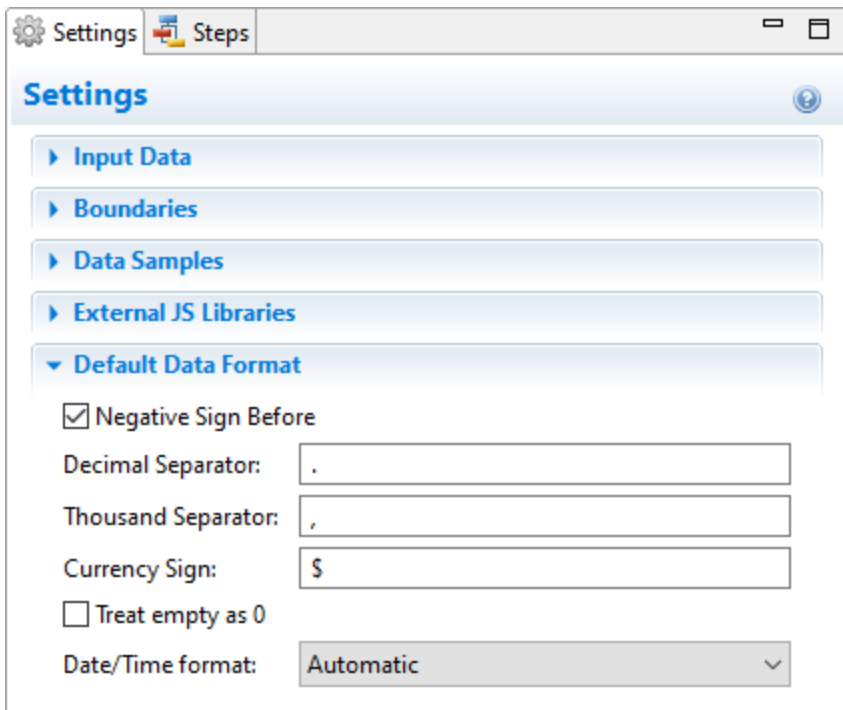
Settings Steps

Settings

Input Data

Boundaries

Data Samples

External JS Libraries

Default Data Format

Negative Sign Before

Decimal Separator: .

Thousand Separator: ,

Currency Sign: $

Treat empty as 0

Date/Time format: Automatic